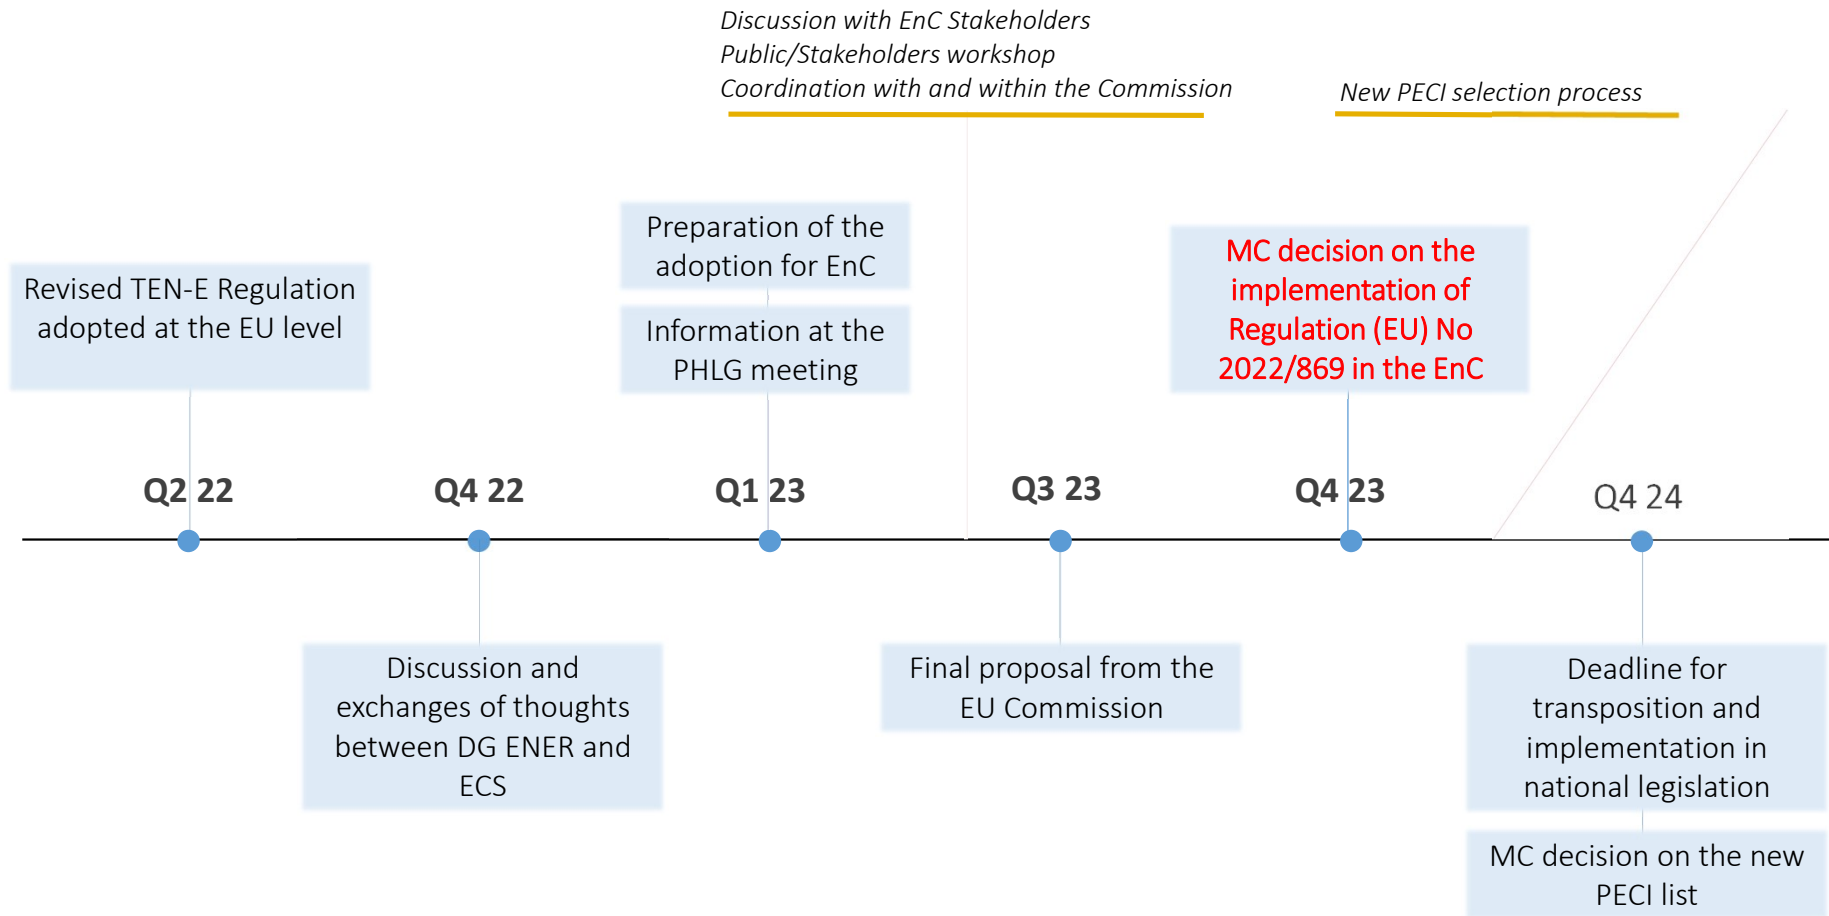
Discussion with EnC Stakeholders
Public/Stakeholders workshop
Coordination with and within the Commission

New PECI selection process

Revised TEN-E Regulation adopted at the EU level

Preparation of the adoption for EnC

Information at the PHLG meeting

MC decision on the implementation of Regulation (EU) No 2022/869 in the EnC

Q2 22

Q4 22

Q1 23

Q3 23

Q4 23

Q4 24

Discussion and exchanges of thoughts between DG ENER and ECS

Final proposal from the EU Commission

Deadline for transposition and implementation in national legislation

MC decision on the new PECI list